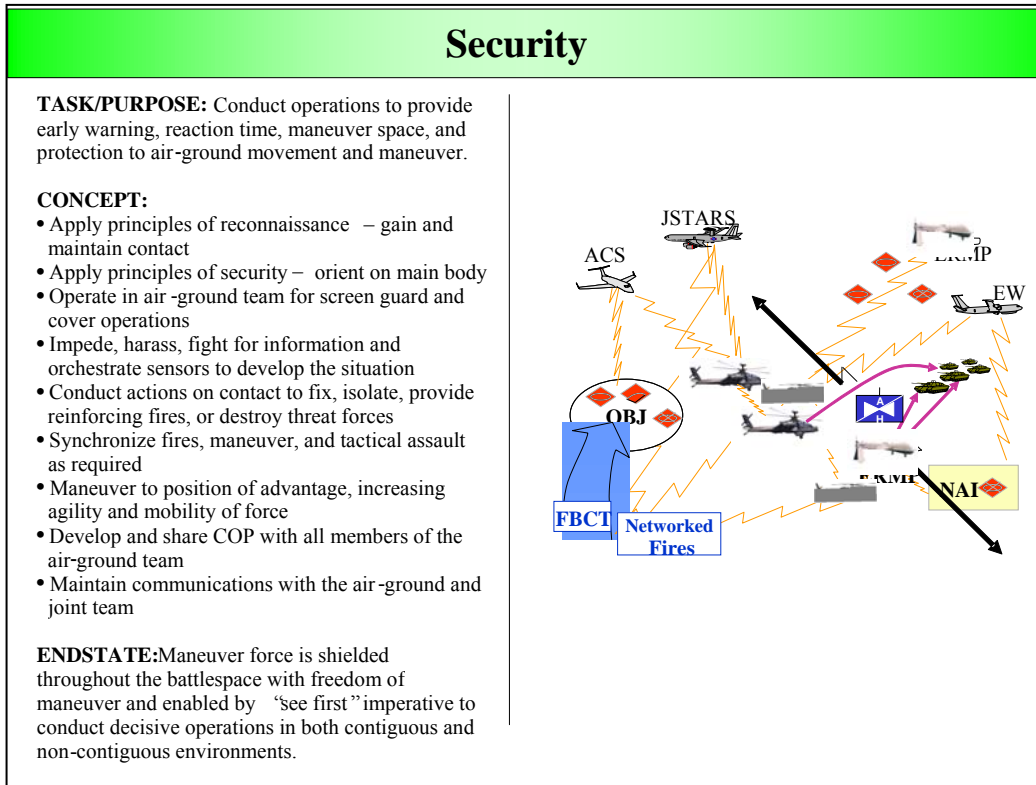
Security

TASK/PURPOSE: Conduct operations to provide early warning, reaction time, maneuver space, and protection to air-ground movement and maneuver.

CONCEPT:
• Apply principles of reconnaissance – gain and maintain contact
• Apply principles of security – orient on main body
• Operate in air-ground team for screen guard and cover operations
• Impede, harass, fight for information and orchestrate sensors to develop the situation
• Conduct actions on contact to fix, isolate, provide reinforcing fires, or destroy threat forces
• Synchronize fires, maneuver, and tactical assault as required
• Maneuver to position of advantage, increasing agility and mobility of force
• Develop and share COP with all members of the air-ground team
• Maintain communications with the air-ground and joint team

ENDSTATE: Maneuver force is shielded throughout the battlespace with freedom of maneuver and enabled by "see first" imperative to conduct decisive operations in both contiguous and non-contiguous environments.

JSTARS
ACS
ERMP
EW
OBJ
A
H
ERMP
NAI
FBCT
Networked Fires